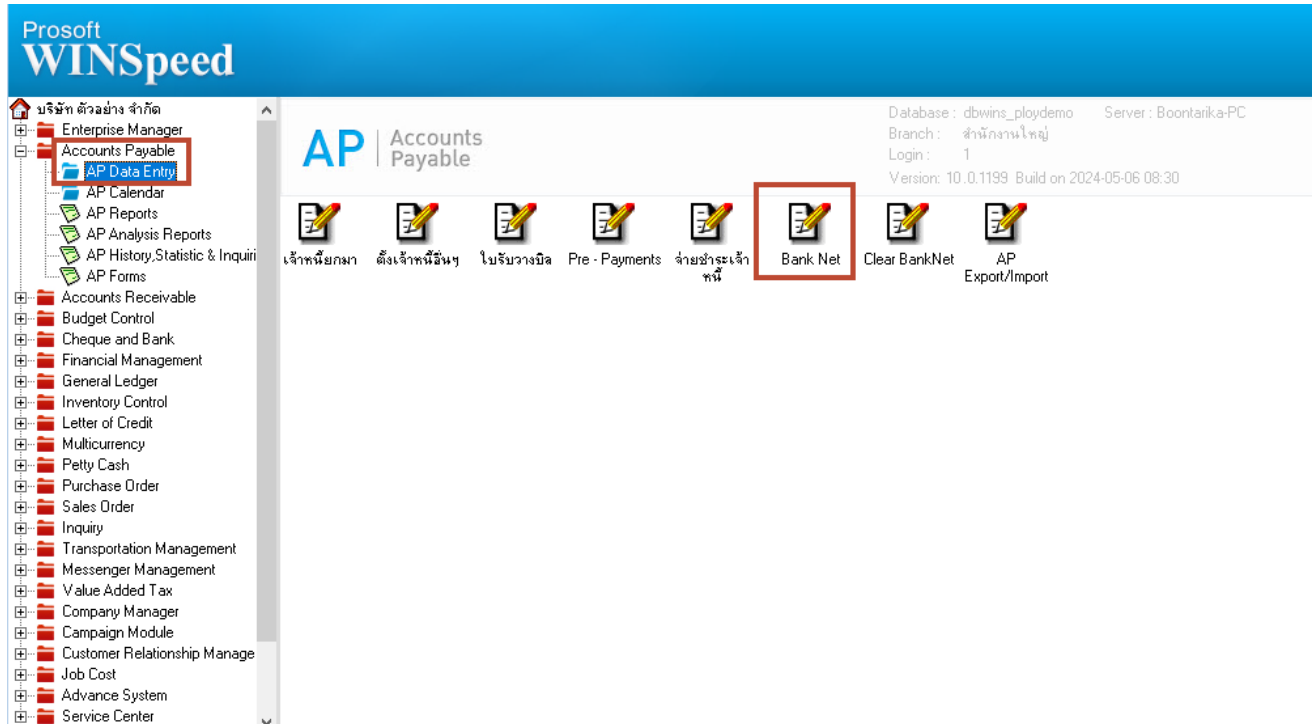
Prosoft
WINSpeed

บริษัท ตัวอย่าง จำกัด
Enterprise Manager
Accounts Payable
AP Data Entry
AP Calendar
AP Reports
AP Analysis Reports
AP History,Statistic & Inquiri
AP Forms
Accounts Receivable
Budget Control
Cheque and Bank
Financial Management
General Ledger
Inventory Control
Letter of Credit
Multicurrency
Petty Cash
Purchase Order
Sales Order
Inquiry
Transportation Management
Messenger Management
Value Added Tax
Company Manager
Campaign Module
Customer Relationship Manage
Job Cost
Advance System
Service Center

AP | Accounts Payable

Database : dbwins_ploydemo Server : Boontarika-PC
Branch : สำนักงานใหญ่
Login : 1
Version: 10.0.1199 Build on 2024-05-06 08:30

เจ้าหนี้ยกมา
ตั้งเจ้าหนี้อื่นๆ
ใบรับวางบิล
Pre - Payments
จ่ายชำระเจ้าหนี้
Bank Net
Clear BankNet
AP Export/Import